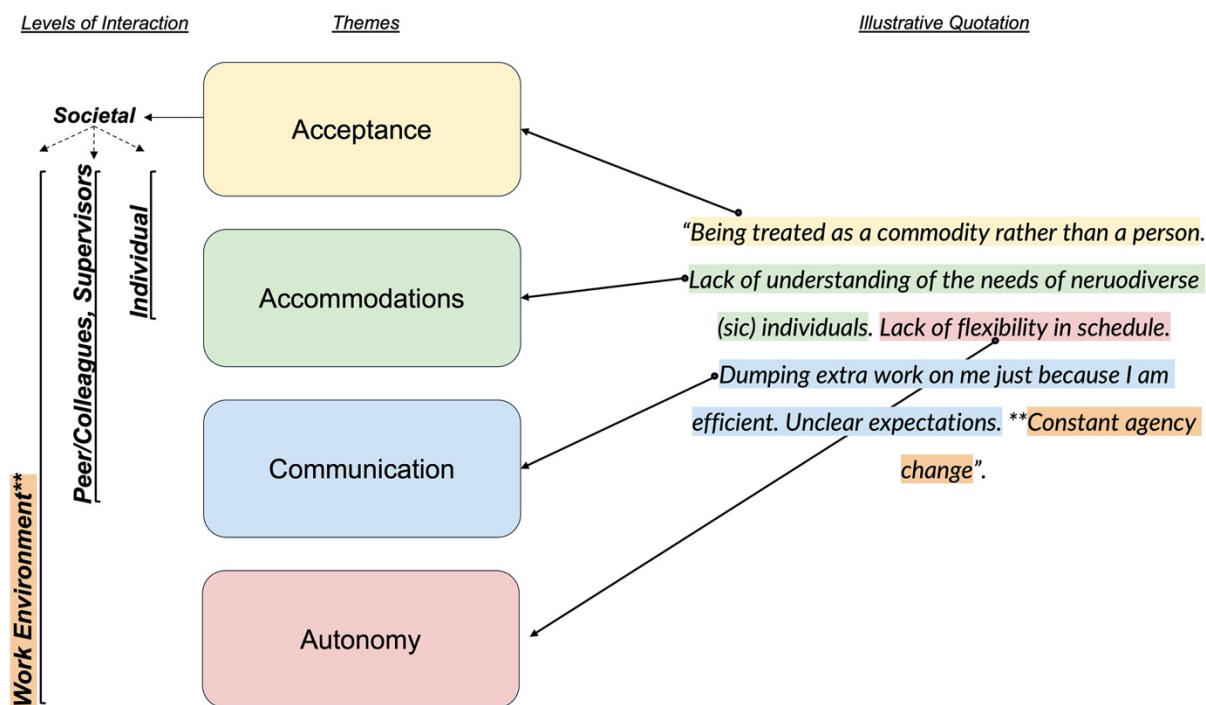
Levels of Interaction

Themes

Illustrative Quotation

Societal

Work Environment**

Peer/Colleagues, Supervisors

Individual

Acceptance

Accommodations

Communication

Autonomy

"Being treated as a commodity rather than a person. Lack of understanding of the needs of neruodiverse (sic) individuals. Lack of flexibility in schedule. Dumping extra work on me just because I am efficient. Unclear expectations. **Constant agency change".